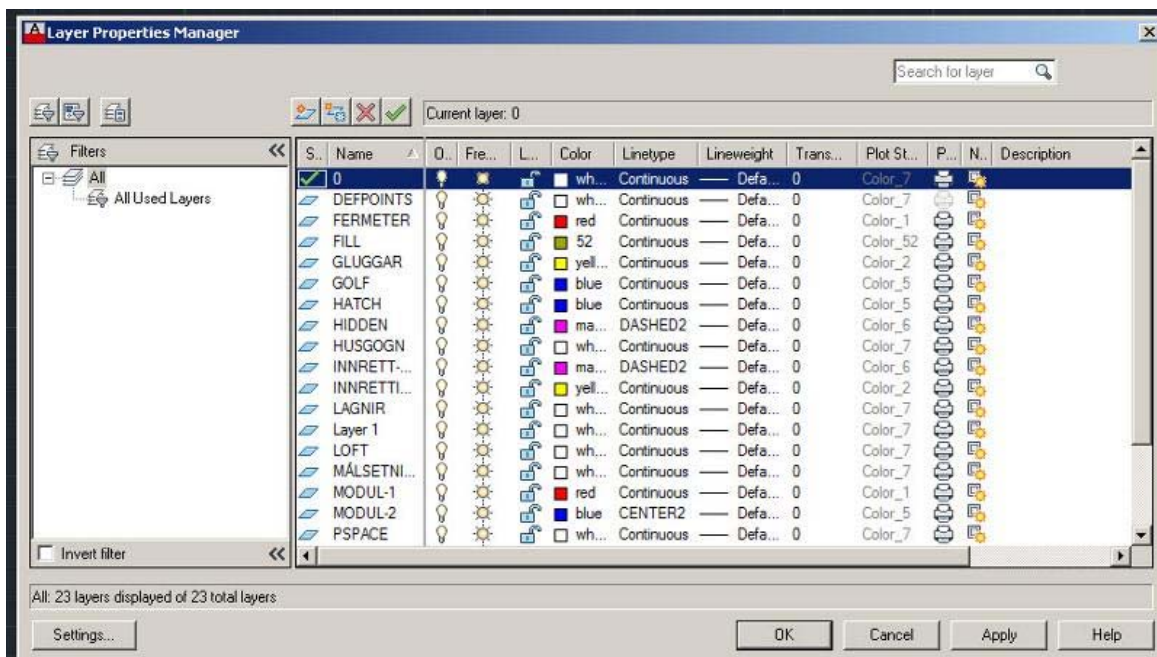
Layer Properties Manager

Search for layer

Current layer: 0

Filters
All
All Used Layers

| S.. | Name | O.. | Fre... | L... | Color | Linetype | Lineweight | Trans... | Plot St... | P... | N.. | Description |
|---|---|---|---|---|---|---|---|---|---|---|---|---|
| | 0 | | | | wh... | Continuous | —— Defa... | 0 | Color_7 | | | |
| | DEFPOINTS | | | | wh... | Continuous | —— Defa... | 0 | Color_7 | | | |
| | FERMETER | | | | red | Continuous | —— Defa... | 0 | Color_1 | | | |
| | FILL | | | | 52 | Continuous | —— Defa... | 0 | Color_52 | | | |
| | GLUGGAR | | | | yell... | Continuous | —— Defa... | 0 | Color_2 | | | |
| | GOLF | | | | blue | Continuous | —— Defa... | 0 | Color_5 | | | |
| | HATCH | | | | blue | Continuous | —— Defa... | 0 | Color_5 | | | |
| | HIDDEN | | | | ma... | DASHED2 | —— Defa... | 0 | Color_6 | | | |
| | HUSGOGN | | | | wh... | Continuous | —— Defa... | 0 | Color_7 | | | |
| | INNRETT-... | | | | ma... | DASHED2 | —— Defa... | 0 | Color_6 | | | |
| | INNRETTI... | | | | yell... | Continuous | —— Defa... | 0 | Color_2 | | | |
| | LAGNIR | | | | wh... | Continuous | —— Defa... | 0 | Color_7 | | | |
| | Layer 1 | | | | wh... | Continuous | —— Defa... | 0 | Color_7 | | | |
| | LOFT | | | | wh... | Continuous | —— Defa... | 0 | Color_7 | | | |
| | MÁLSETNI... | | | | wh... | Continuous | —— Defa... | 0 | Color_7 | | | |
| | MODUL-1 | | | | red | Continuous | —— Defa... | 0 | Color_1 | | | |
| | MODUL-2 | | | | blue | CENTER2 | —— Defa... | 0 | Color_5 | | | |
| | PSPACE | | | | wh... | Continuous | —— Defa... | 0 | Color_7 | | | |

Invert filter

All: 23 layers displayed of 23 total layers

Settings... | OK | Cancel | Apply | Help